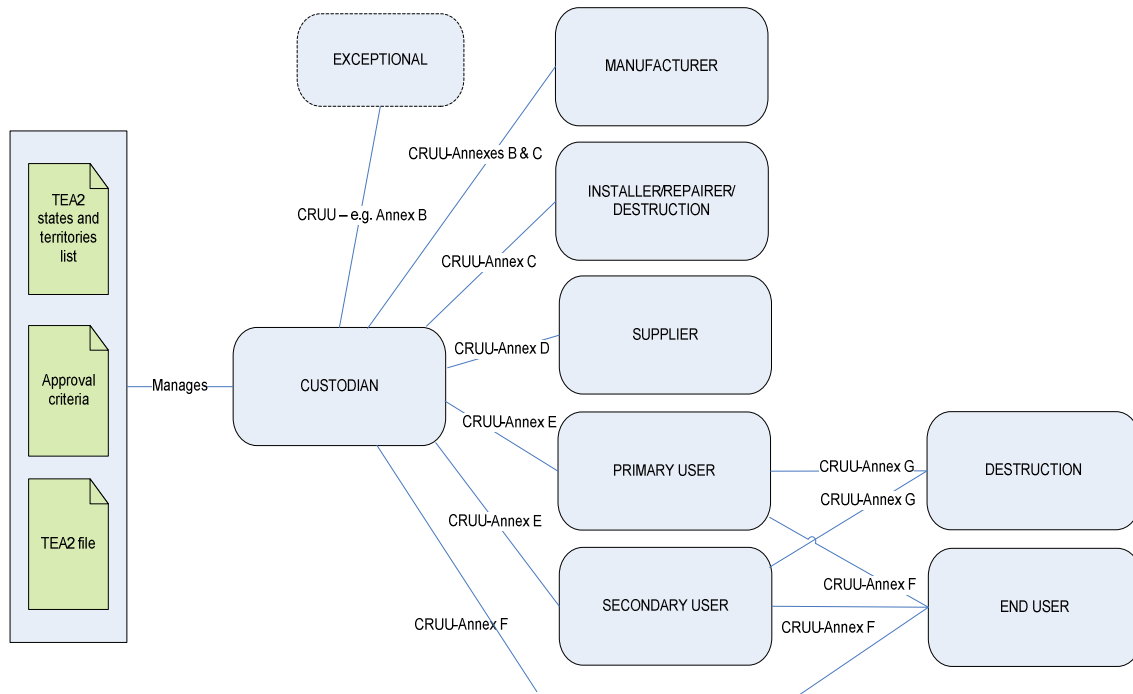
TEA2 states and territories list

Approval criteria

TEA2 file

Manages

EXCEPTIONAL

CRUU – e.g. Annex B

MANUFACTURER

CRUU-Annexes B & C

INSTALLER/REPAIRER/ DESTRUCTION

CRUU-Annex C

SUPPLIER

CRUU-Annex D

CUSTODIAN

CRUU-Annex E

PRIMARY USER

CRUU-Annex G

DESTRUCTION

CRUU-Annex G

CRUU-Annex E

SECONDARY USER

CRUU-Annex F

END USER

CRUU-Annex F

CRUU-Annex F